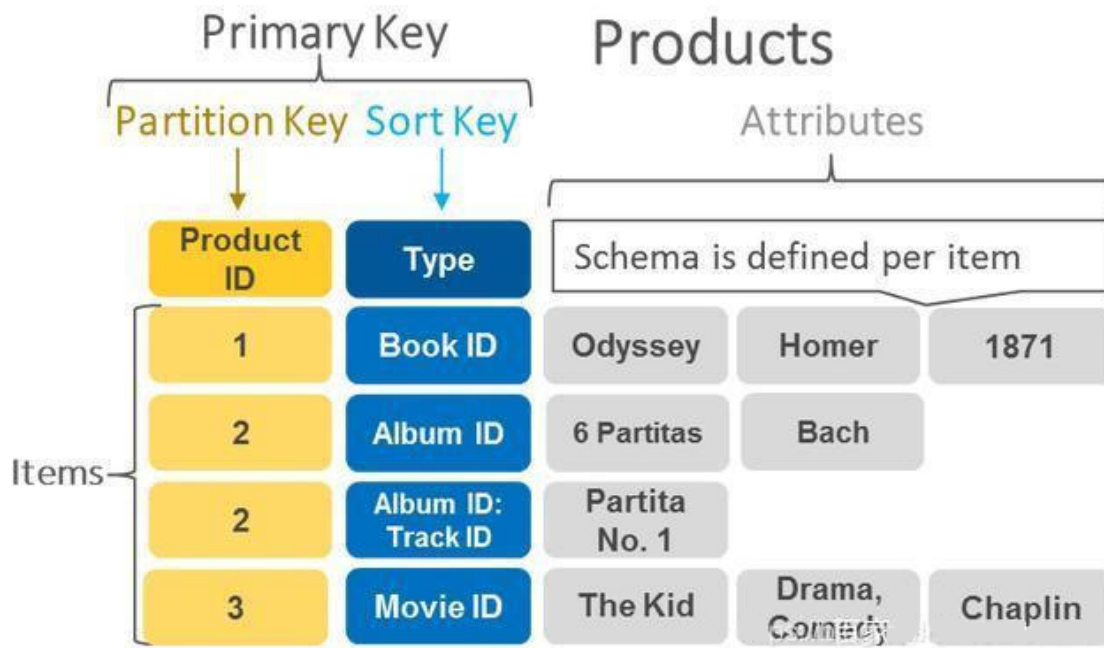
Primary Key

Products

Partition Key Sort Key

Attributes

| Product ID | Type | Schema is defined per item | | |
|---|---|---|---|---|
| 1 | Book ID | Odyssey | Homer | 1871 |
| 2 | Album ID | 6 Partitas | Bach | |
| 2 | Album ID: Track ID | Partita No. 1 | | |
| 3 | Movie ID | The Kid | Drama, Comedy | Chaplin |

Items